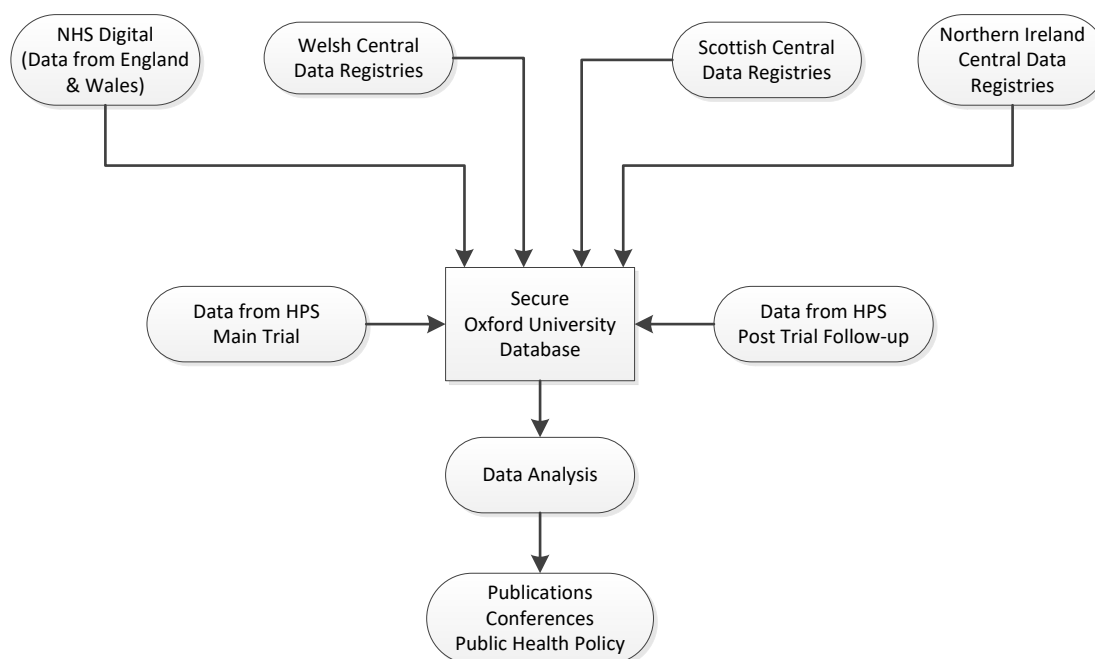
NHS Digital (Data from England & Wales)

Welsh Central Data Registries

Scottish Central Data Registries

Northern Ireland Central Data Registries

Data from HPS Main Trial

Secure Oxford University Database

Data from HPS Post Trial Follow-up

Data Analysis

Publications Conferences Public Health Policy